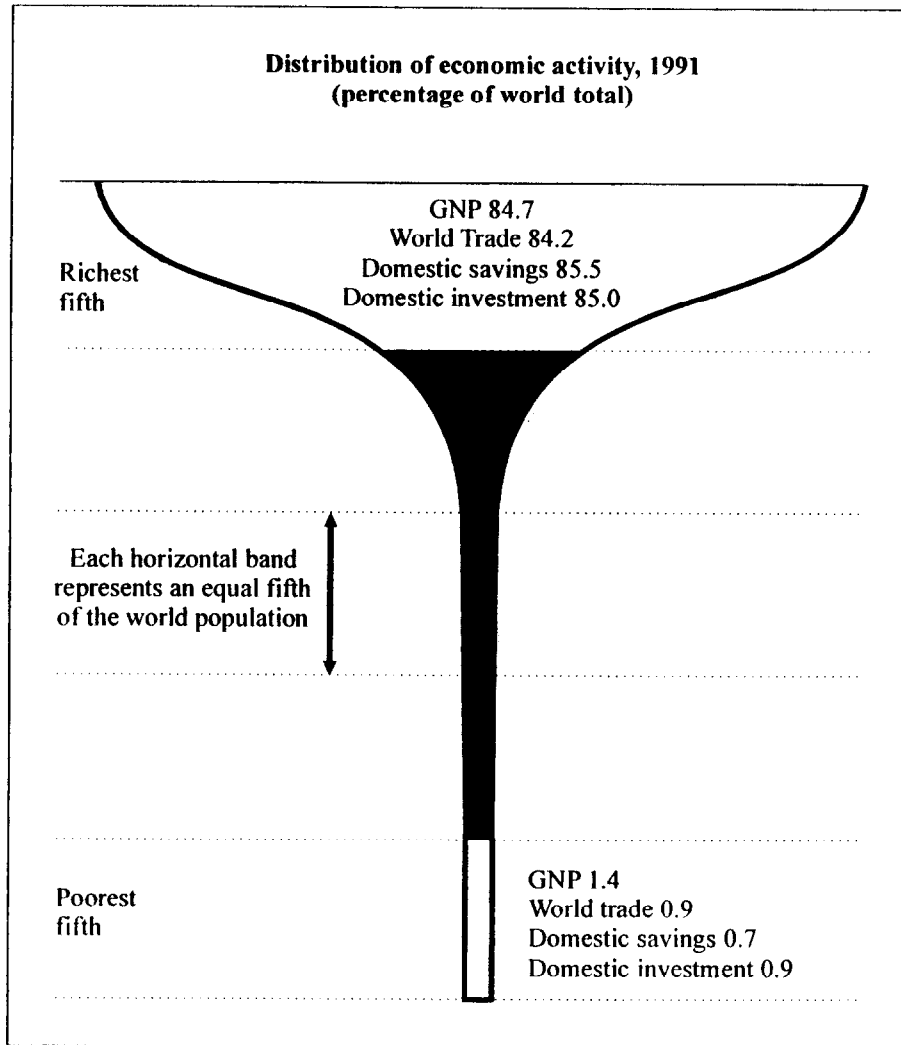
Distribution of economic activity, 1991
(percentage of world total)

GNP 84.7
World Trade 84.2
Domestic savings 85.5
Domestic investment 85.0

Richest fifth

Each horizontal band represents an equal fifth of the world population

Poorest fifth

GNP 1.4
World trade 0.9
Domestic savings 0.7
Domestic investment 0.9